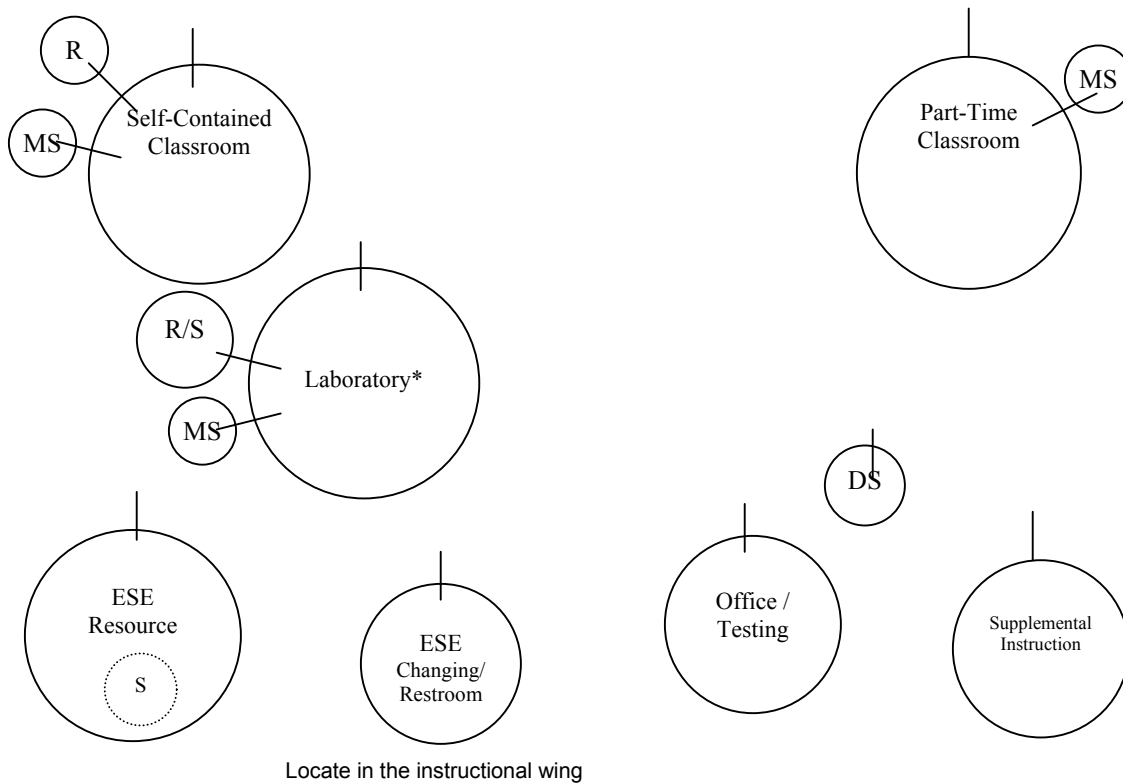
R

Self-Contained Classroom

MS

Part-Time Classroom

MS

R/S

Laboratory*

MS

DS

ESE Resource

S

ESE Changing/ Restroom

Office / Testing

Supplemental Instruction

Locate in the instructional wing